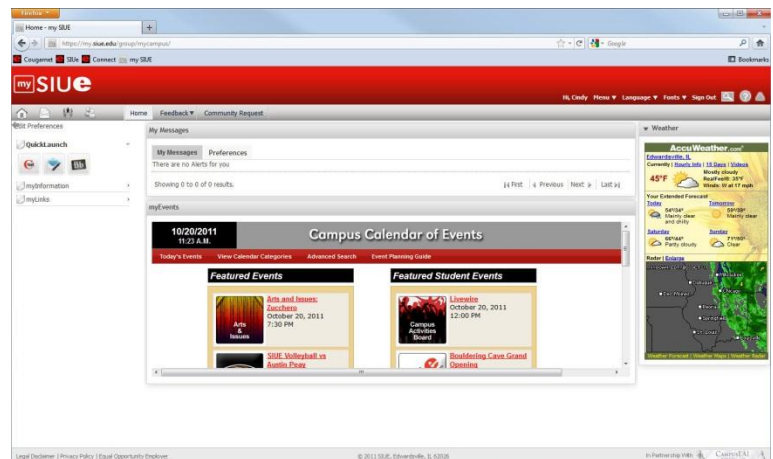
Firefox

Home - my SIUE

+

https://my.siue.edu/group/mycampus/

Google

Cougarnet SIUe Connect my SIUE

Bookmarks

my SIUe

Hi, Cindy Menu ▾ Language ▾ Fonts ▾ Sign Out

Home Feedback ▾ Community Request

Edit Preferences

QuickLaunch

myInformation

myLinks

My Messages

My Messages Preferences

There are no Alerts for you

Showing 0 to 0 of 0 results.

First Previous Next Last

myEvents

10/20/2011
11:23 A.M.

Campus Calendar of Events

Today's Events View Calendar Categories Advanced Search Event Planning Guide

Featured Events

Arts & Issues

Arts and Issues: Zucchero
October 20, 2011
7:30 PM

SIUE Volleyball vs Austin Peay

Featured Student Events

Campus Activities Board

Livewire
October 20, 2011
12:00 PM

Bouldering Cave Grand Opening

Weather

AccuWeather.com

Edwardsville, IL
Currently | Hourly Info | 15 Days | Videos

45°F

Mostly cloudy
RealFeel®: 35°F
Winds: W at 17 mph

Your Extended Forecast

Today
54°/34°
Mainly clear and chilly

Tomorrow
59°/39°
Mainly clear

Saturday
68°/44°
Partly cloudy

Sunday
71°/50°
Clear

Radar | Enlarge

Weather Forecast | Weather Maps | Weather Radar

Legal Disclaimer | Privacy Policy | Equal Opportunity Employer

© 2011 SIUE, Edwardsville, IL 62026

In Partnership With CampusEAI